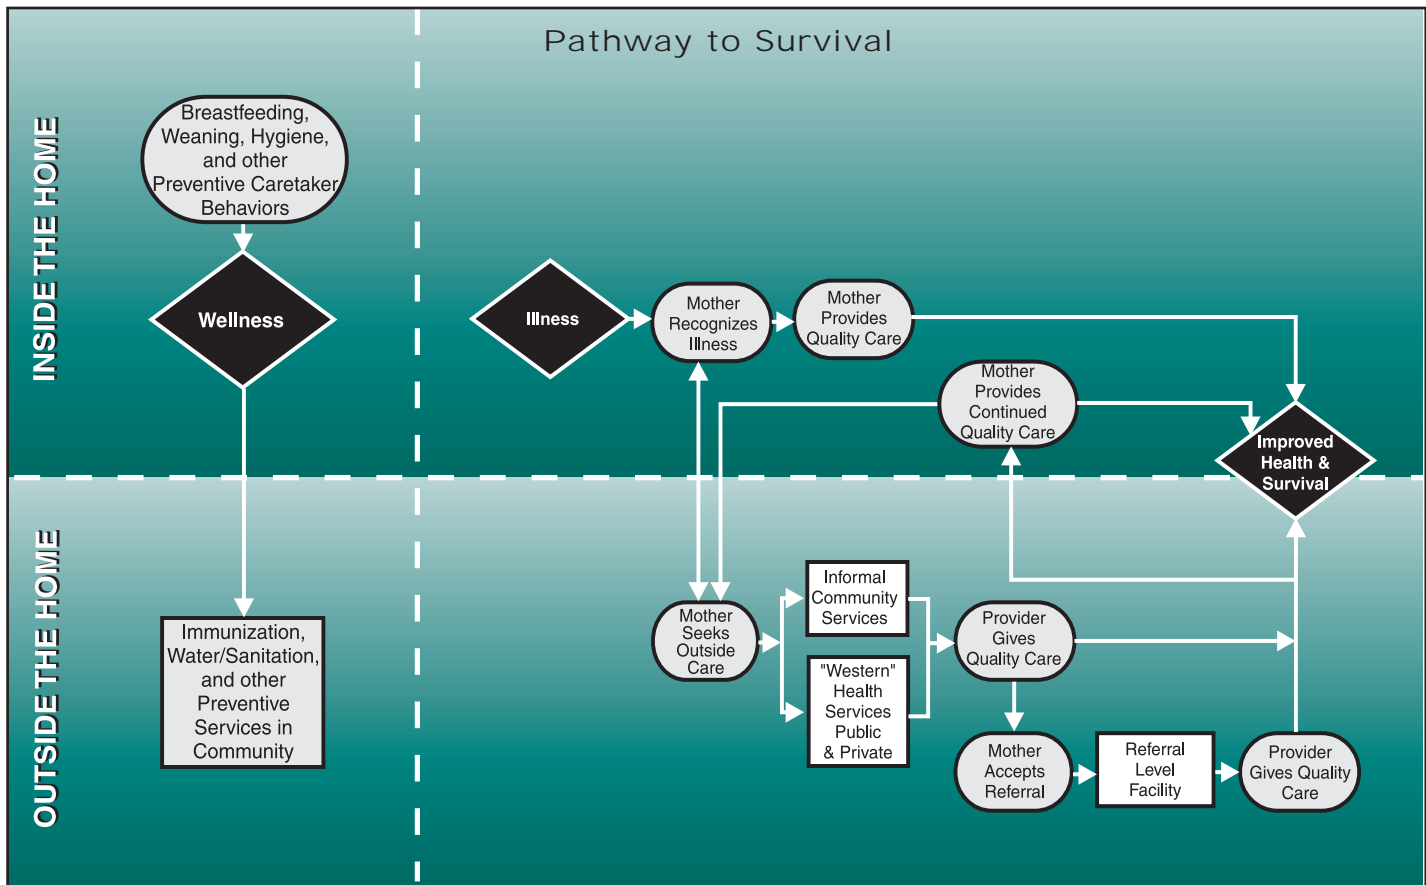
Pathway to Survival

INSIDE THE HOME

Breastfeeding, Weaning, Hygiene, and other Preventive Caretaker Behaviors

Wellness

Illness

Mother Recognizes Illness

Mother Provides Quality Care

Mother Provides Continued Quality Care

Improved Health & Survival

OUTSIDE THE HOME

Immunization, Water/Sanitation, and other Preventive Services in Community

Mother Seeks Outside Care

Informal Community Services

"Western" Health Services Public & Private

Provider Gives Quality Care

Mother Accepts Referral

Referral Level Facility

Provider Gives Quality Care